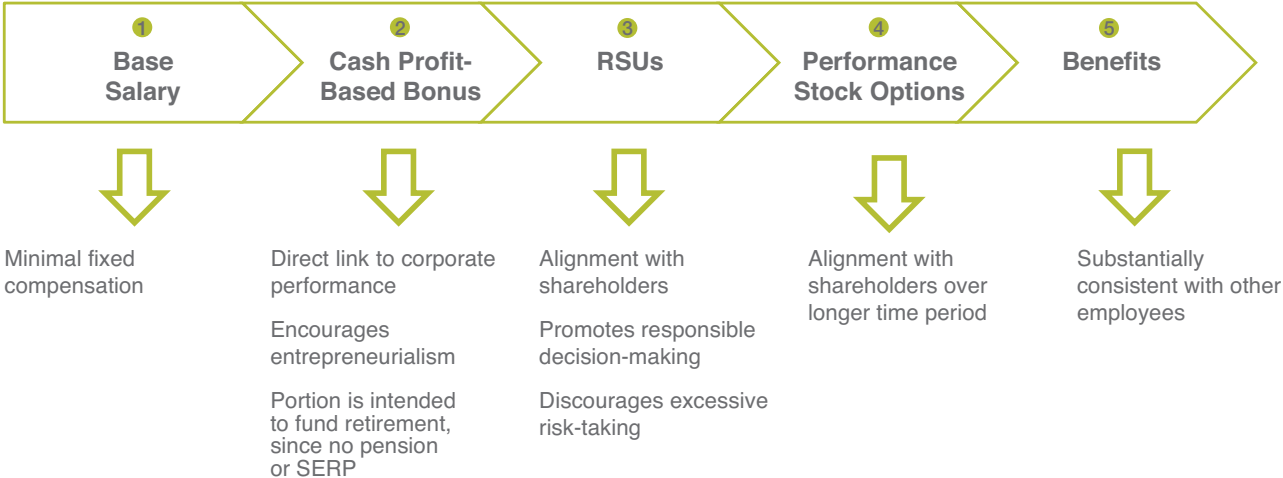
1
Base Salary

2
Cash Profit-Based Bonus

3
RSUs

4
Performance Stock Options

5
Benefits

Minimal fixed compensation

Direct link to corporate performance

Encourages entrepreneurialism

Portion is intended to fund retirement, since no pension or SERP

Alignment with shareholders

Promotes responsible decision-making

Discourages excessive risk-taking

Alignment with shareholders over longer time period

Substantially consistent with other employees